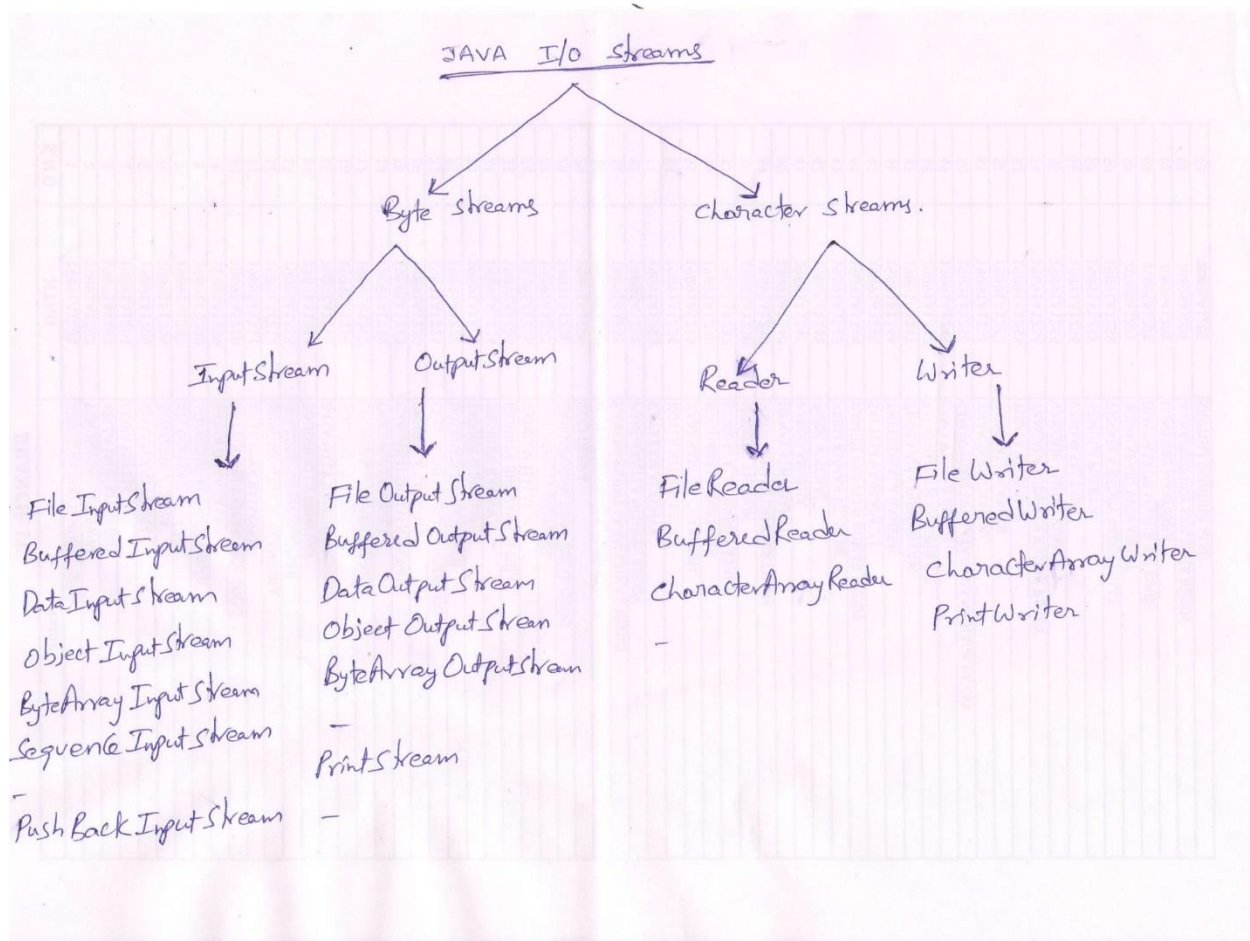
JAVA I/O streams

Byte streams

Character streams.

InputStream

OutputStream

Reader

Writer

File InputStream
Buffered InputStream
Data InputStream
Object InputStream
ByteArray InputStream
Sequence InputStream
-
PushBack InputStream

File OutputStream
Buffered OutputStream
Data OutputStream
Object OutputStream
ByteArray OutputStream
-
PrintStream
-

FileReader
BufferedReader
CharacterArrayReader
-

File Writer
BufferedWriter
CharacterArrayWriter
PrintWriter